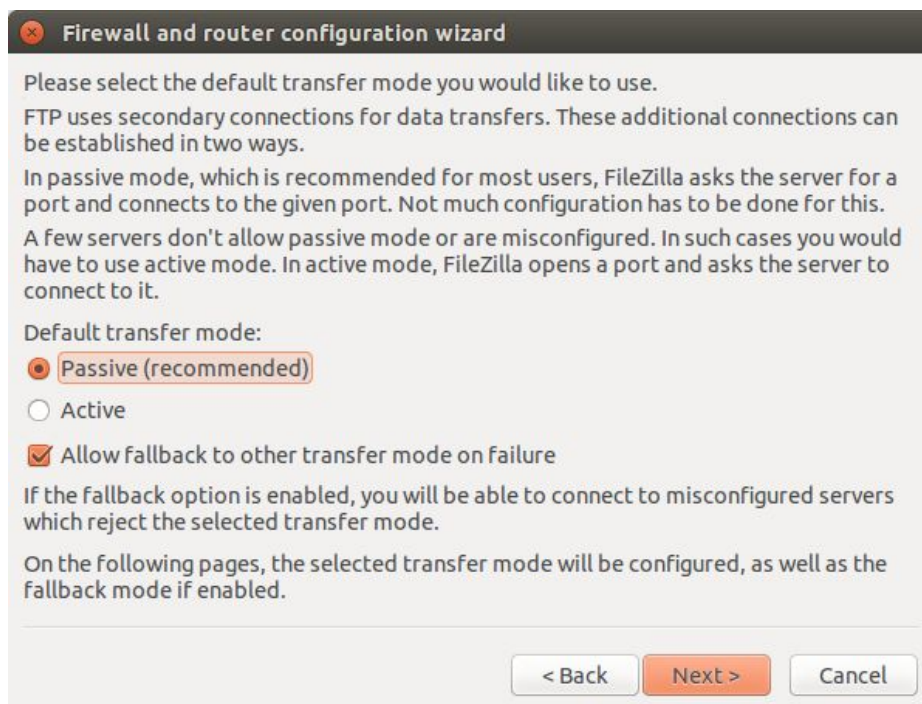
Firewall and router configuration wizard

Please select the default transfer mode you would like to use.

FTP uses secondary connections for data transfers. These additional connections can be established in two ways.

In passive mode, which is recommended for most users, FileZilla asks the server for a port and connects to the given port. Not much configuration has to be done for this.

A few servers don't allow passive mode or are misconfigured. In such cases you would have to use active mode. In active mode, FileZilla opens a port and asks the server to connect to it.

Default transfer mode:

Passive (recommended)

Active

Allow fallback to other transfer mode on failure

If the fallback option is enabled, you will be able to connect to misconfigured servers which reject the selected transfer mode.

On the following pages, the selected transfer mode will be configured, as well as the fallback mode if enabled.

< Back

Next >

Cancel